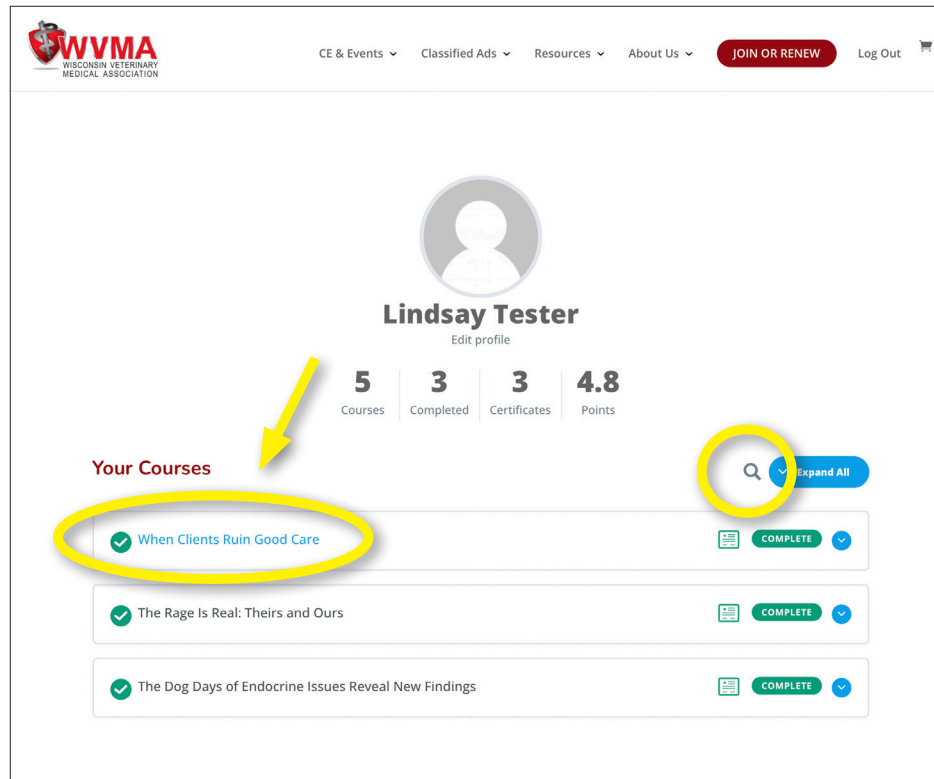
WVMA
WISCONSIN VETERINARY MEDICAL ASSOCIATION

CE & Events Classified Ads Resources About Us JOIN OR RENEW Log Out

Lindsay Tester
Edit profile

| 5 | 3 | 3 | 4.8 |
|---|---|---|---|
| Courses | Completed | Certificates | Points |

Your Courses

Expand All

When Clients Ruin Good Care COMPLETE

The Rage Is Real: Theirs and Ours COMPLETE

The Dog Days of Endocrine Issues Reveal New Findings COMPLETE